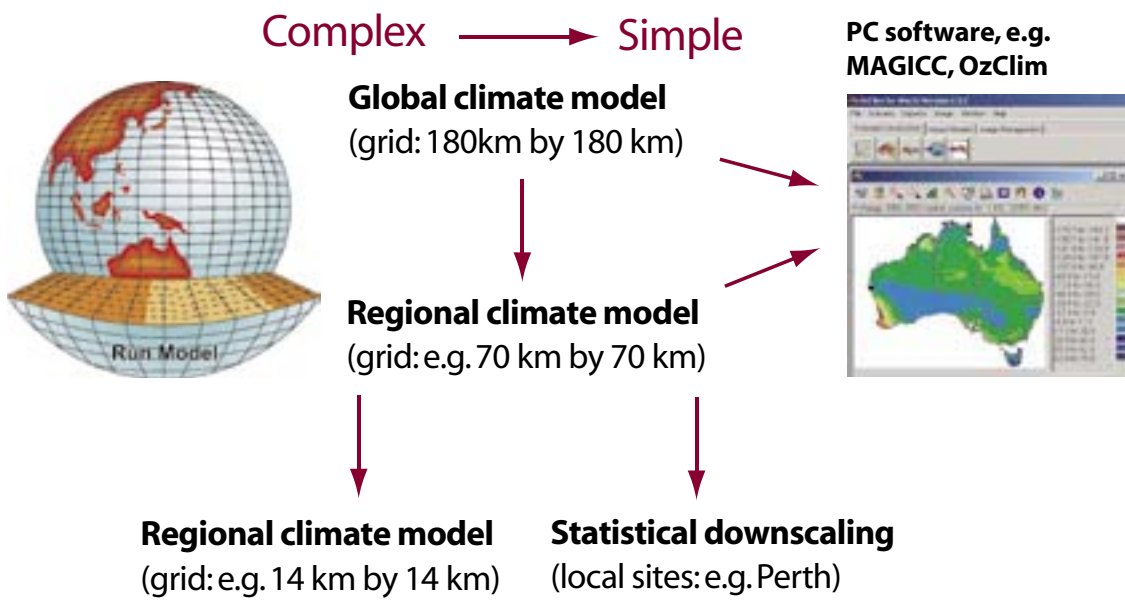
Complex Simple

PC software, e.g. MAGICC, OzClim

Global climate model
(grid: 180km by 180 km)

Run Model

Regional climate model
(grid: e.g. 70 km by 70 km)

Regional climate model
(grid: e.g. 14 km by 14 km)

Statistical downscaling
(local sites: e.g. Perth)